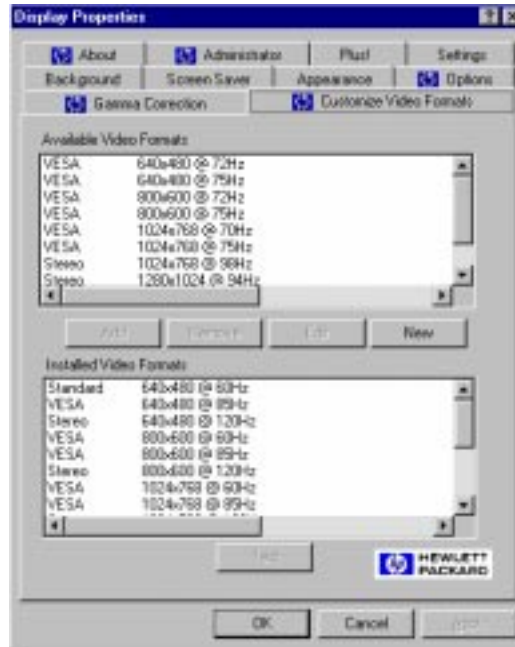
Display Properties

?
X

About
Administrator
Plus!
Settings
Background
Screen Saver
Appearance
Options
Gamma Correction
Customize Video Formats

Available Video Formats

| | |
|---|---|
| VESA | 640x480 @ 72Hz |
| VESA | 640x480 @ 75Hz |
| VESA | 800x600 @ 72Hz |
| VESA | 800x600 @ 75Hz |
| VESA | 1024x768 @ 70Hz |
| VESA | 1024x768 @ 75Hz |
| Stereo | 1024x768 @ 98Hz |
| Stereo | 1280x1024 @ 94Hz |

Add
Remove
Edit
New

Installed Video Formats

| | |
|---|---|
| Standard | 640x480 @ 60Hz |
| VESA | 640x480 @ 85Hz |
| Stereo | 640x480 @ 120Hz |
| VESA | 800x600 @ 60Hz |
| VESA | 800x600 @ 85Hz |
| Stereo | 800x600 @ 120Hz |
| VESA | 1024x768 @ 60Hz |
| VESA | 1024x768 @ 85Hz |

Test

HEWLETT PACKARD

OK
Cancel
Apply